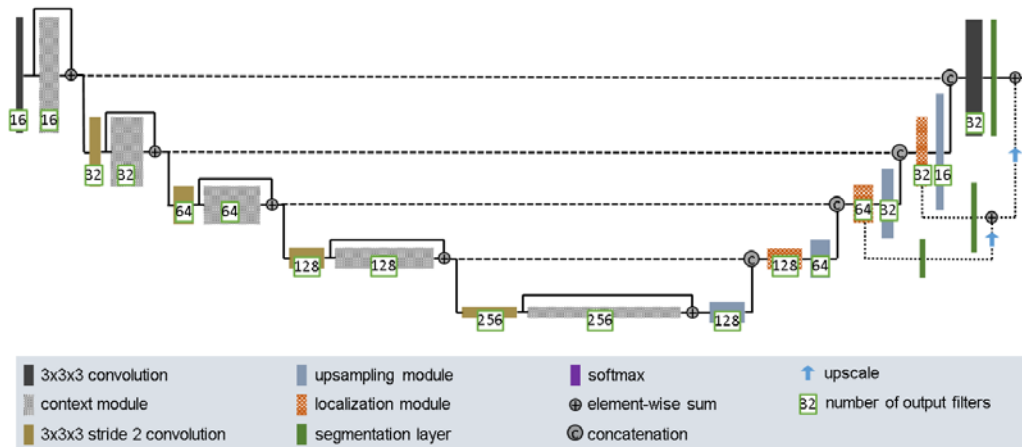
16 16
32 32
64 64
128 128
256 256
128
128 64
64 32
32 16
32

3x3x3 convolution
context module
3x3x3 stride 2 convolution
upsampling module
localization module
segmentation layer
softmax
⊕ element-wise sum
© concatenation
upscale
32 number of output filters